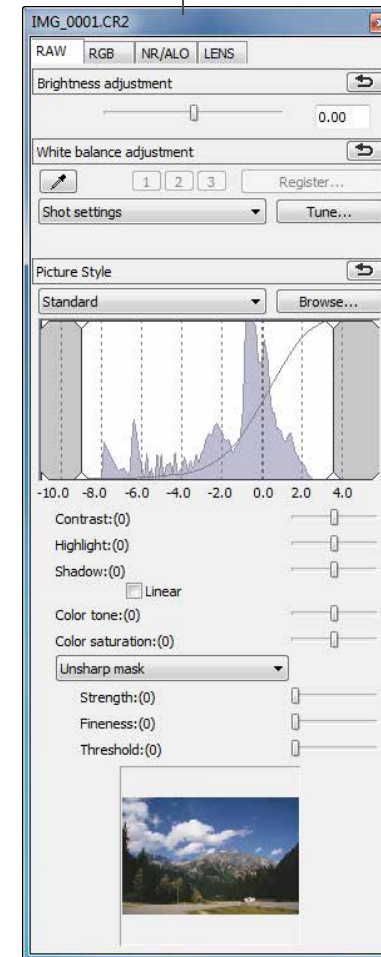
IMG_0001.CR2

RAW RGB NR/ALO LENS

Brightness adjustment

0.00

White balance adjustment

1 2 3 Register...

Shot settings Tune...

Picture Style

Standard Browse...

-10.0 -8.0 -6.0 -4.0 -2.0 0.0 2.0 4.0

Contrast:(0)

Highlight:(0)

Shadow:(0)

Linear

Color tone:(0)

Color saturation:(0)

Unsharp mask

Strength:(0)

Fineness:(0)

Threshold:(0)